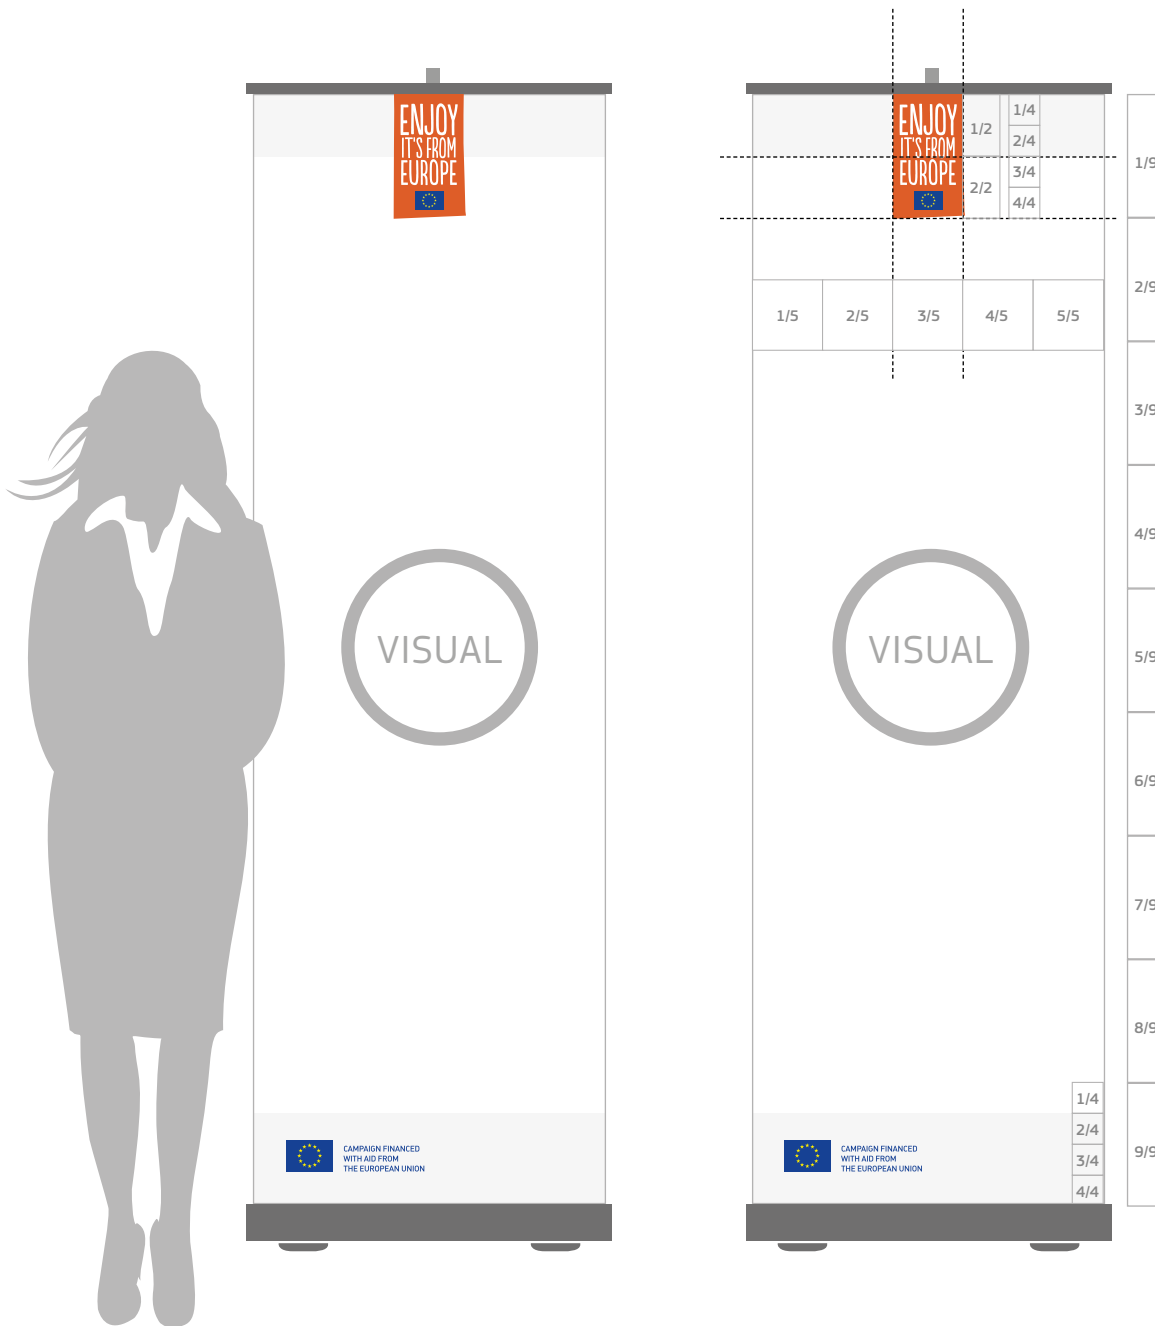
ENJOY
IT'S FROM
EUROPE

VISUAL

CAMPAIGN FINANCED
WITH AID FROM
THE EUROPEAN UNION

ENJOY
IT'S FROM
EUROPE

1/2
2/2
1/4
2/4
3/4
4/4

1/5 2/5 3/5 4/5 5/5

VISUAL

CAMPAIGN FINANCED
WITH AID FROM
THE EUROPEAN UNION

1/4
2/4
3/4
4/4

1/9
2/9
3/9
4/9
5/9
6/9
7/9
8/9
9/9